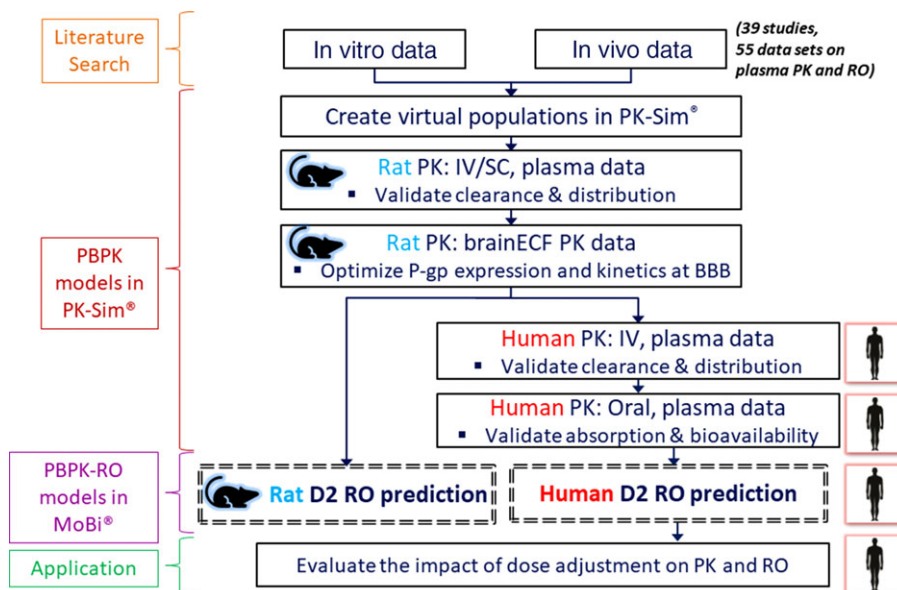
Literature Search

In vitro data

In vivo data

(39 studies, 55 data sets on plasma PK and RO)

Create virtual populations in PK-Sim®

Rat PK: IV/SC, plasma data
▪ Validate clearance & distribution

PBPK models in PK-Sim®

Rat PK: brainECF PK data
▪ Optimize P-gp expression and kinetics at BBB

Human PK: IV, plasma data
▪ Validate clearance & distribution

Human PK: Oral, plasma data
▪ Validate absorption & bioavailability

PBPK-RO models in MoBi®

Rat D2 RO prediction

Human D2 RO prediction

Application

Evaluate the impact of dose adjustment on PK and RO